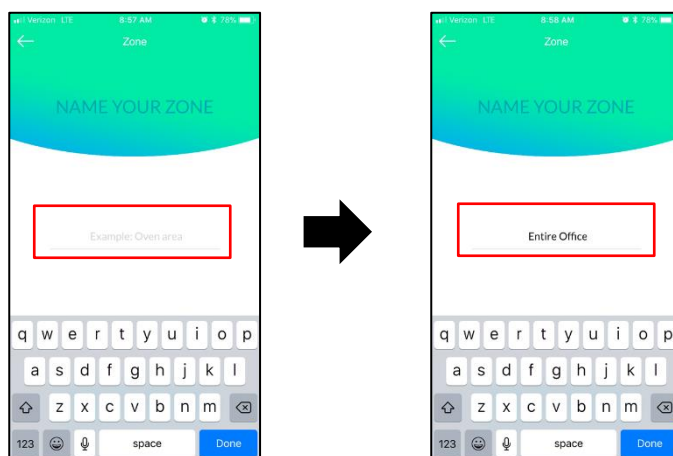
Verizon LTE 8:57 AM 78%

Zone

NAME YOUR ZONE

Example: Oven area

q w e r t y u i o p
a s d f g h j k l
z x c v b n m
123 space Done

Verizon LTE 8:58 AM 78%

Zone

NAME YOUR ZONE

Entire Office

q w e r t y u i o p
a s d f g h j k l
z x c v b n m
123 space Done